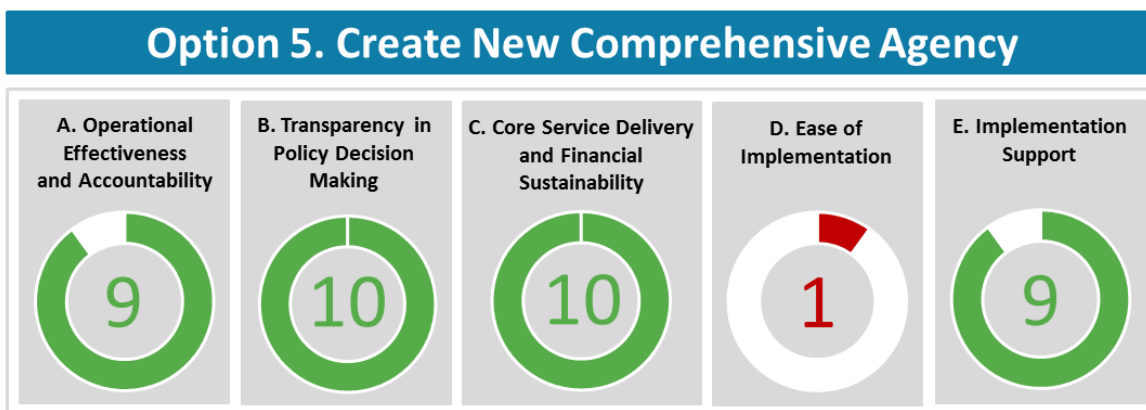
Option 5. Create New Comprehensive Agency

A. Operational Effectiveness and Accountability

9

B. Transparency in Policy Decision Making

10

C. Core Service Delivery and Financial Sustainability

10

D. Ease of Implementation

1

E. Implementation Support

9